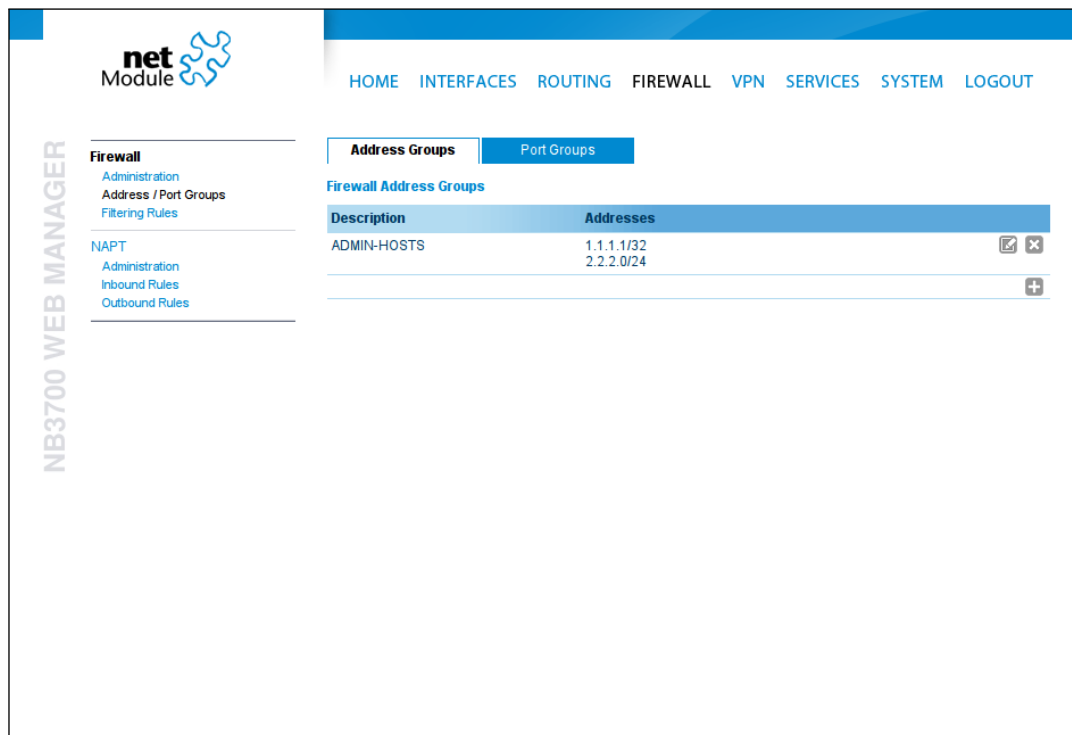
net Module

HOME INTERFACES ROUTING FIREWALL VPN SERVICES SYSTEM LOGOUT

NB3700 WEB MANAGER

Firewall
Administration
Address / Port Groups
Filtering Rules

NAPT
Administration
Inbound Rules
Outbound Rules

Address Groups | Port Groups

Firewall Address Groups

| Description | Addresses |
|---|---|
| ADMIN-HOSTS | 1.1.1.1/32 2.2.2.0/24 |